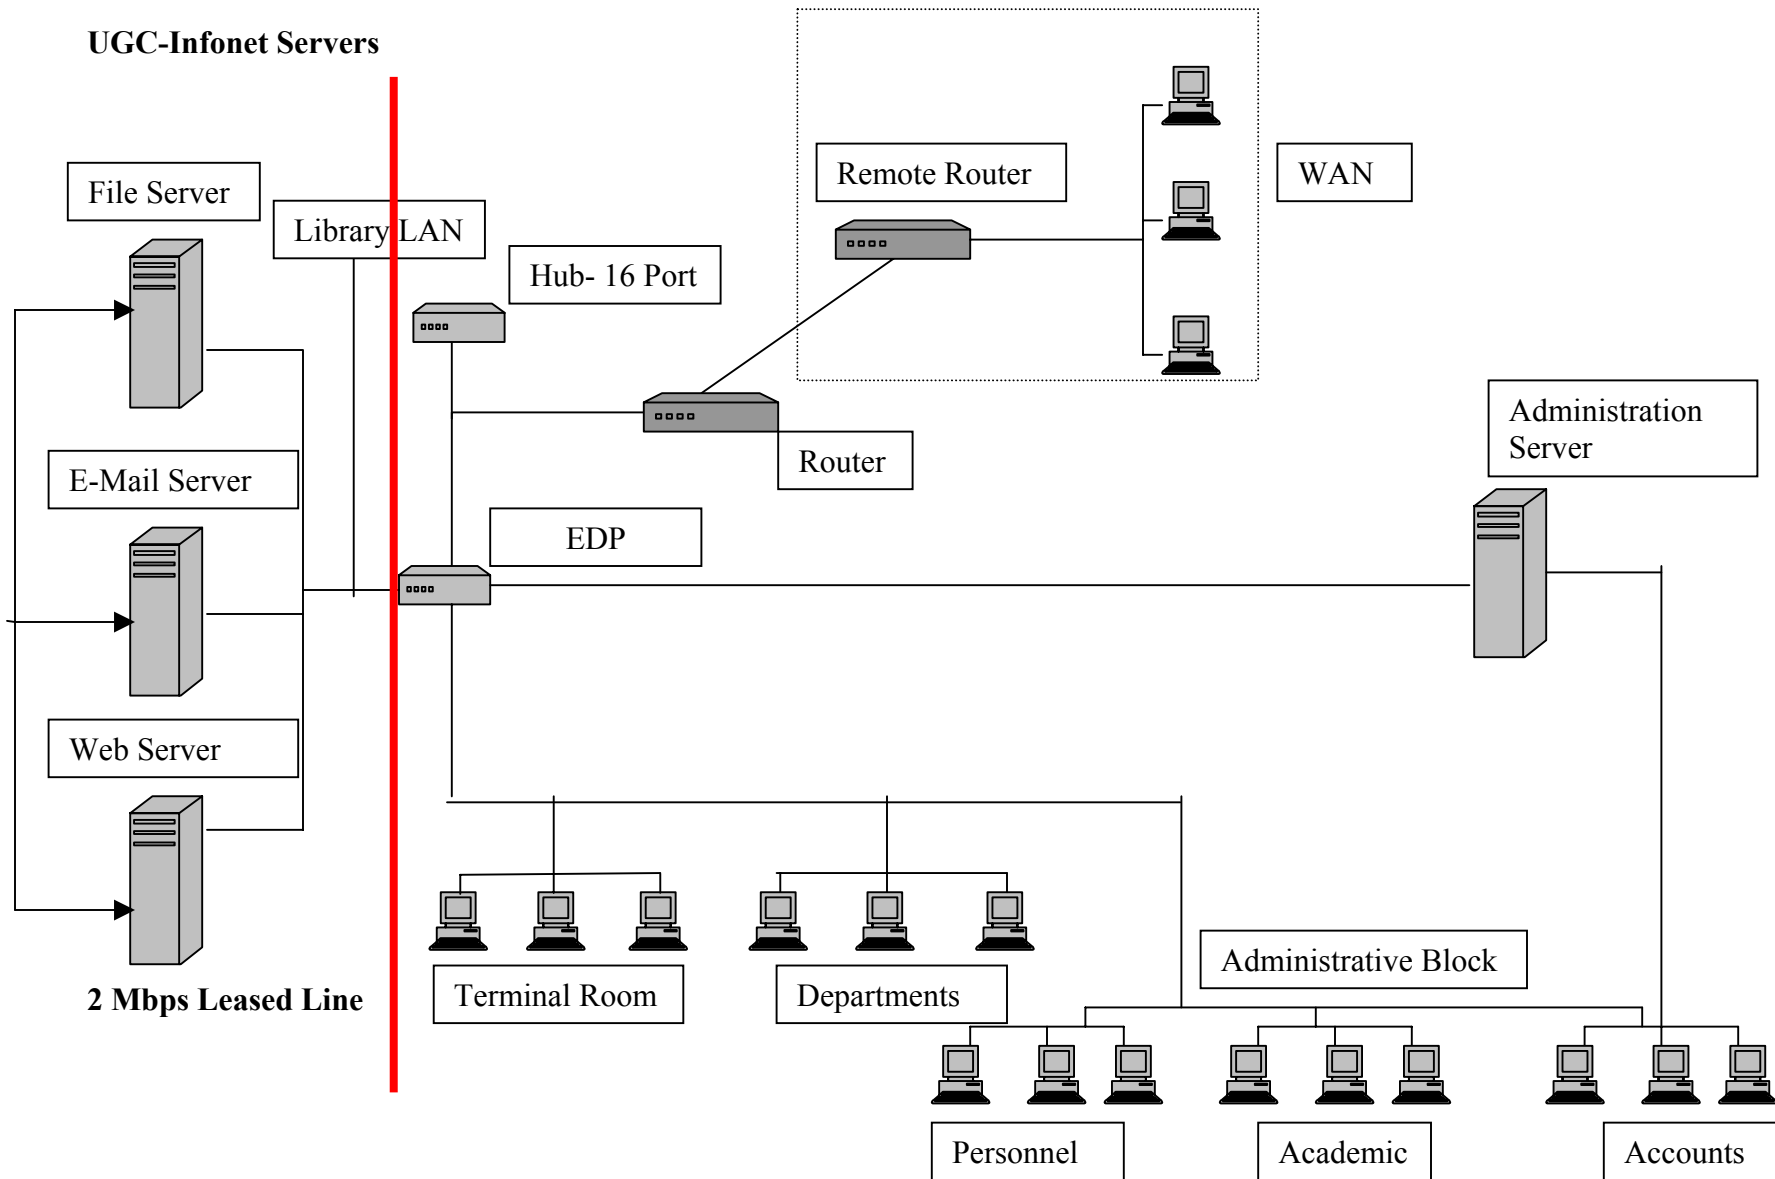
UGC-Infonet Servers

File Server

Library LAN

Hub- 16 Port

Remote Router

WAN

E-Mail Server

Router

Administration Server

EDP

Web Server

2 Mbps Leased Line

Terminal Room

Departments

Administrative Block

Personnel

Academic

Accounts